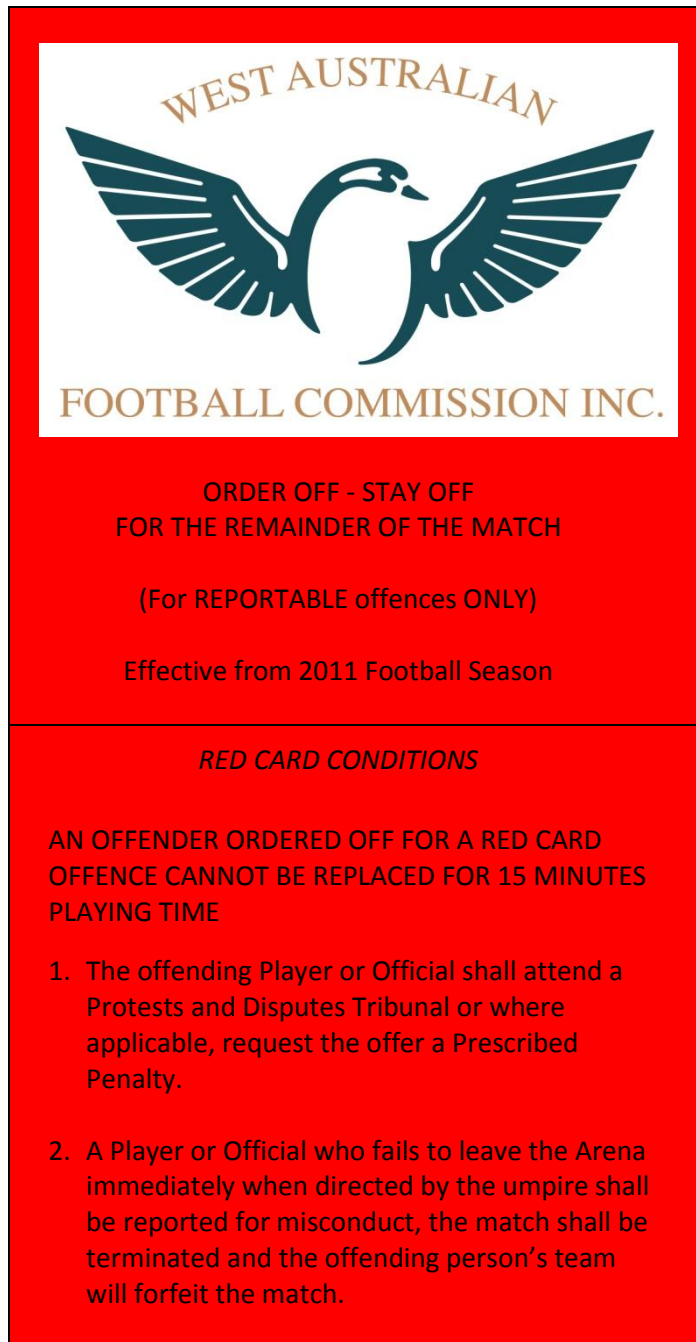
WEST AUSTRALIAN

FOOTBALL COMMISSION INC.

ORDER OFF - STAY OFF
FOR THE REMAINDER OF THE MATCH

(For REPORTABLE offences ONLY)

Effective from 2011 Football Season

*RED CARD CONDITIONS*

AN OFFENDER ORDERED OFF FOR A RED CARD OFFENCE CANNOT BE REPLACED FOR 15 MINUTES PLAYING TIME

1. The offending Player or Official shall attend a Protests and Disputes Tribunal or where applicable, request the offer a Prescribed Penalty.

2. A Player or Official who fails to leave the Arena immediately when directed by the umpire shall be reported for misconduct, the match shall be terminated and the offending person's team will forfeit the match.